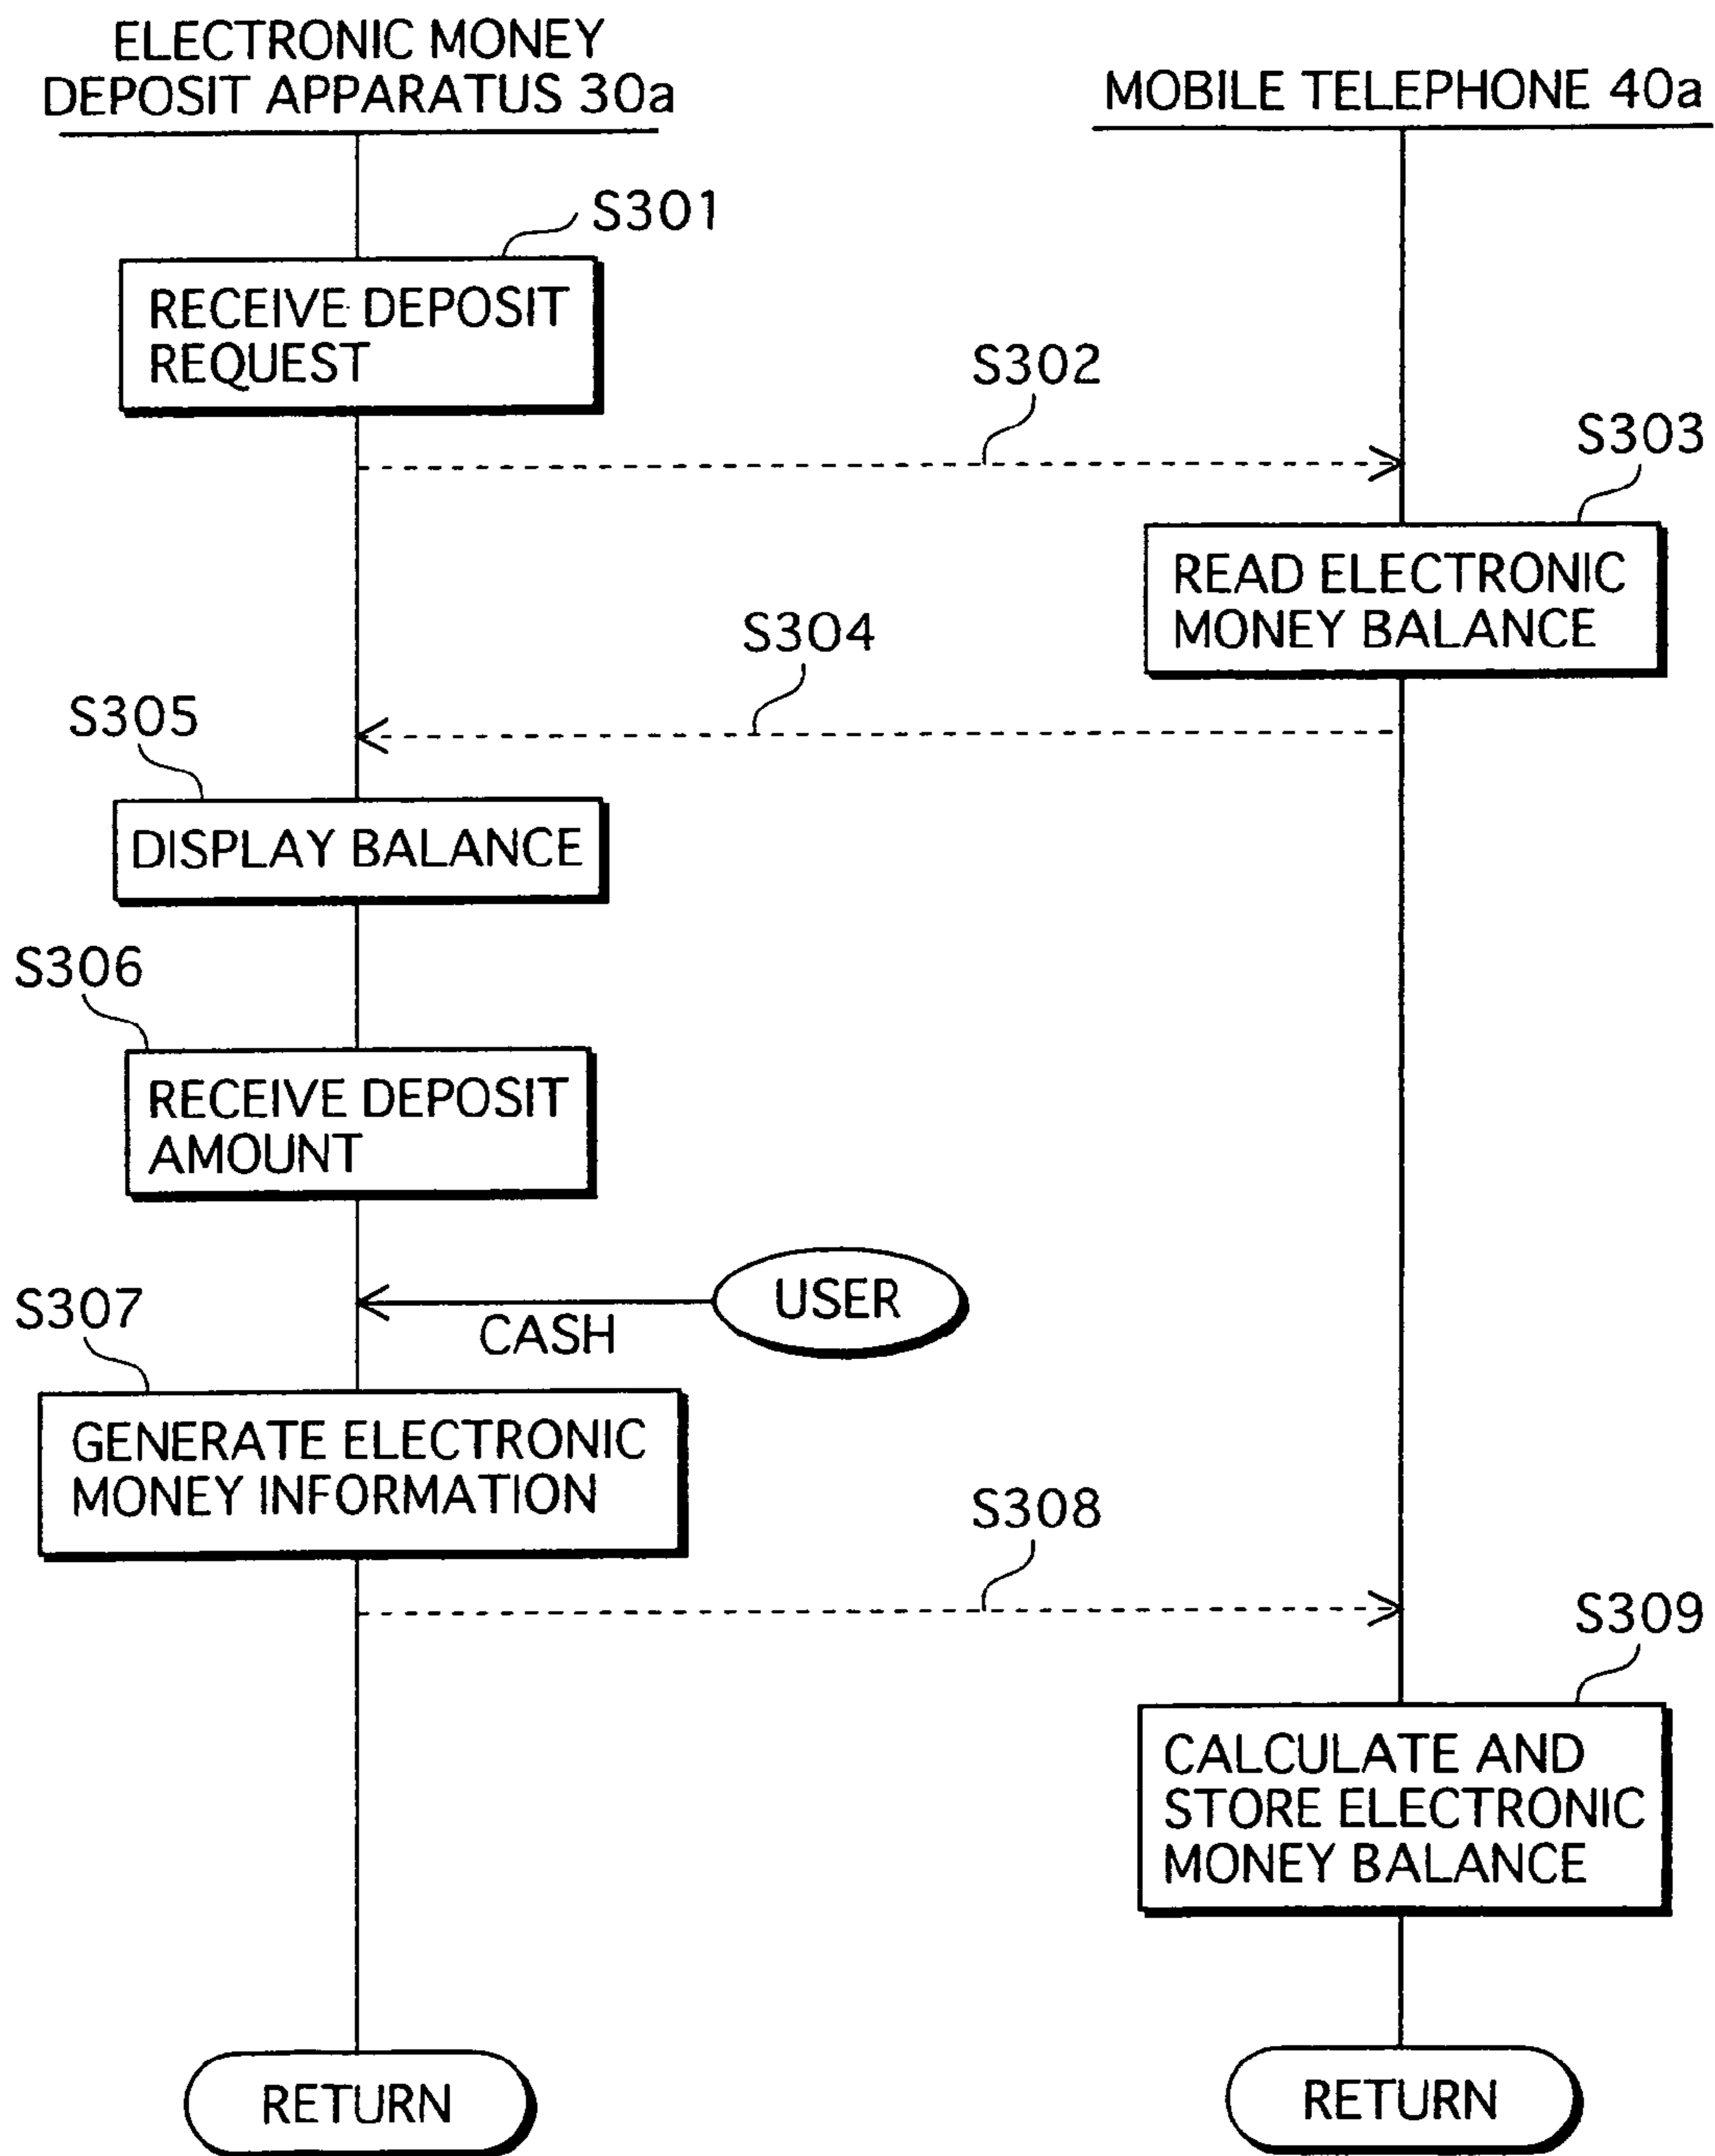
ELECTRONIC MONEY DEPOSIT APPARATUS 30a

MOBILE TELEPHONE 40a

S301

RECEIVE DEPOSIT REQUEST

S302

S303

READ ELECTRONIC MONEY BALANCE

S304

S305

DISPLAY BALANCE

S306

RECEIVE DEPOSIT AMOUNT

USER

CASH

S307

GENERATE ELECTRONIC MONEY INFORMATION

S308

S309

CALCULATE AND STORE ELECTRONIC MONEY BALANCE

RETURN

RETURN